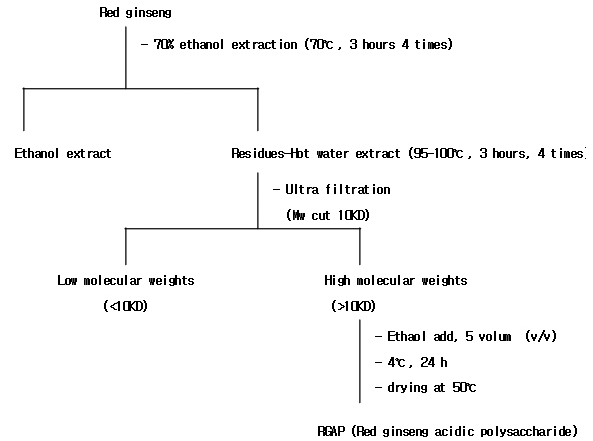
Red ginseng

- 70% ethanol extraction (70℃, 3 hours 4 times)

Ethanol extract

Residues-Hot water extract (95-100℃, 3 hours, 4 times)

- Ultra filtration

(Mw cut 10KD)

Low molecular weights

(<10KD)

High molecular weights

(>10KD)

- Ethaol add, 5 volum (v/v)

- 4℃, 24 h

- drying at 50℃

RGAP (Red ginseng acidic polysaccharide)